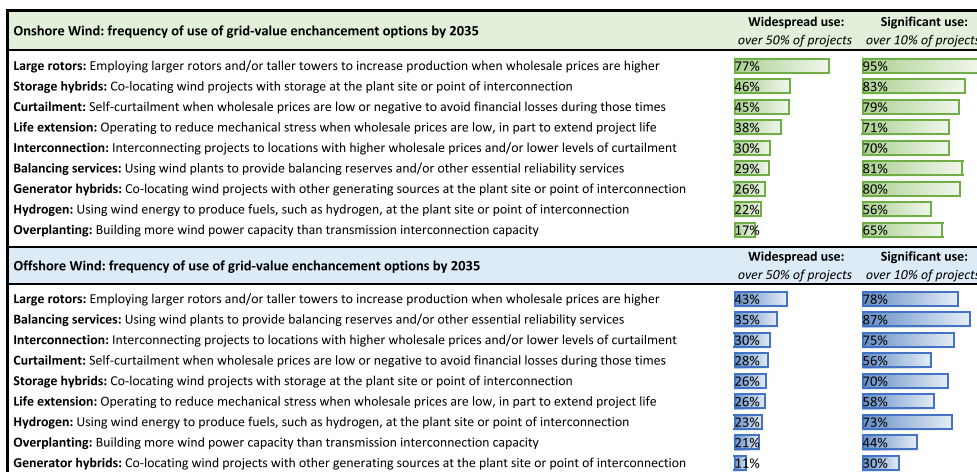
| Onshore Wind: frequency of use of grid-value enchancement options by 2035 | Widespread use: over 50% of projects | Significant use: over 10% of projects |
|---|---|---|
| **Large rotors:** Employing larger rotors and/or taller towers to increase production when wholesale prices are higher | 77% | 95% |
| **Storage hybrids:** Co-locating wind projects with storage at the plant site or point of interconnection | 46% | 83% |
| **Curtailment:** Self-curtailment when wholesale prices are low or negative to avoid financial losses during those times | 45% | 79% |
| **Life extension:** Operating to reduce mechanical stress when wholesale prices are low, in part to extend project life | 38% | 71% |
| **Interconnection:** Interconnecting projects to locations with higher wholesale prices and/or lower levels of curtailment | 30% | 70% |
| **Balancing services:** Using wind plants to provide balancing reserves and/or other essential reliability services | 29% | 81% |
| **Generator hybrids:** Co-locating wind projects with other generating sources at the plant site or point of interconnection | 26% | 80% |
| **Hydrogen:** Using wind energy to produce fuels, such as hydrogen, at the plant site or point of interconnection | 22% | 56% |
| **Overplanting:** Building more wind power capacity than transmission interconnection capacity | 17% | 65% |

| Offshore Wind: frequency of use of grid-value enchancement options by 2035 | Widespread use: over 50% of projects | Significant use: over 10% of projects |
|---|---|---|
| **Large rotors:** Employing larger rotors and/or taller towers to increase production when wholesale prices are higher | 43% | 78% |
| **Balancing services:** Using wind plants to provide balancing reserves and/or other essential reliability services | 35% | 87% |
| **Interconnection:** Interconnecting projects to locations with higher wholesale prices and/or lower levels of curtailment | 30% | 75% |
| **Curtailment:** Self-curtailment when wholesale prices are low or negative to avoid financial losses during those times | 28% | 56% |
| **Storage hybrids:** Co-locating wind projects with storage at the plant site or point of interconnection | 26% | 70% |
| **Life extension:** Operating to reduce mechanical stress when wholesale prices are low, in part to extend project life | 26% | 58% |
| **Hydrogen:** Using wind energy to produce fuels, such as hydrogen, at the plant site or point of interconnection | 23% | 73% |
| **Overplanting:** Building more wind power capacity than transmission interconnection capacity | 21% | 44% |
| **Generator hybrids:** Co-locating wind projects with other generating sources at the plant site or point of interconnection | 11% | 30% |